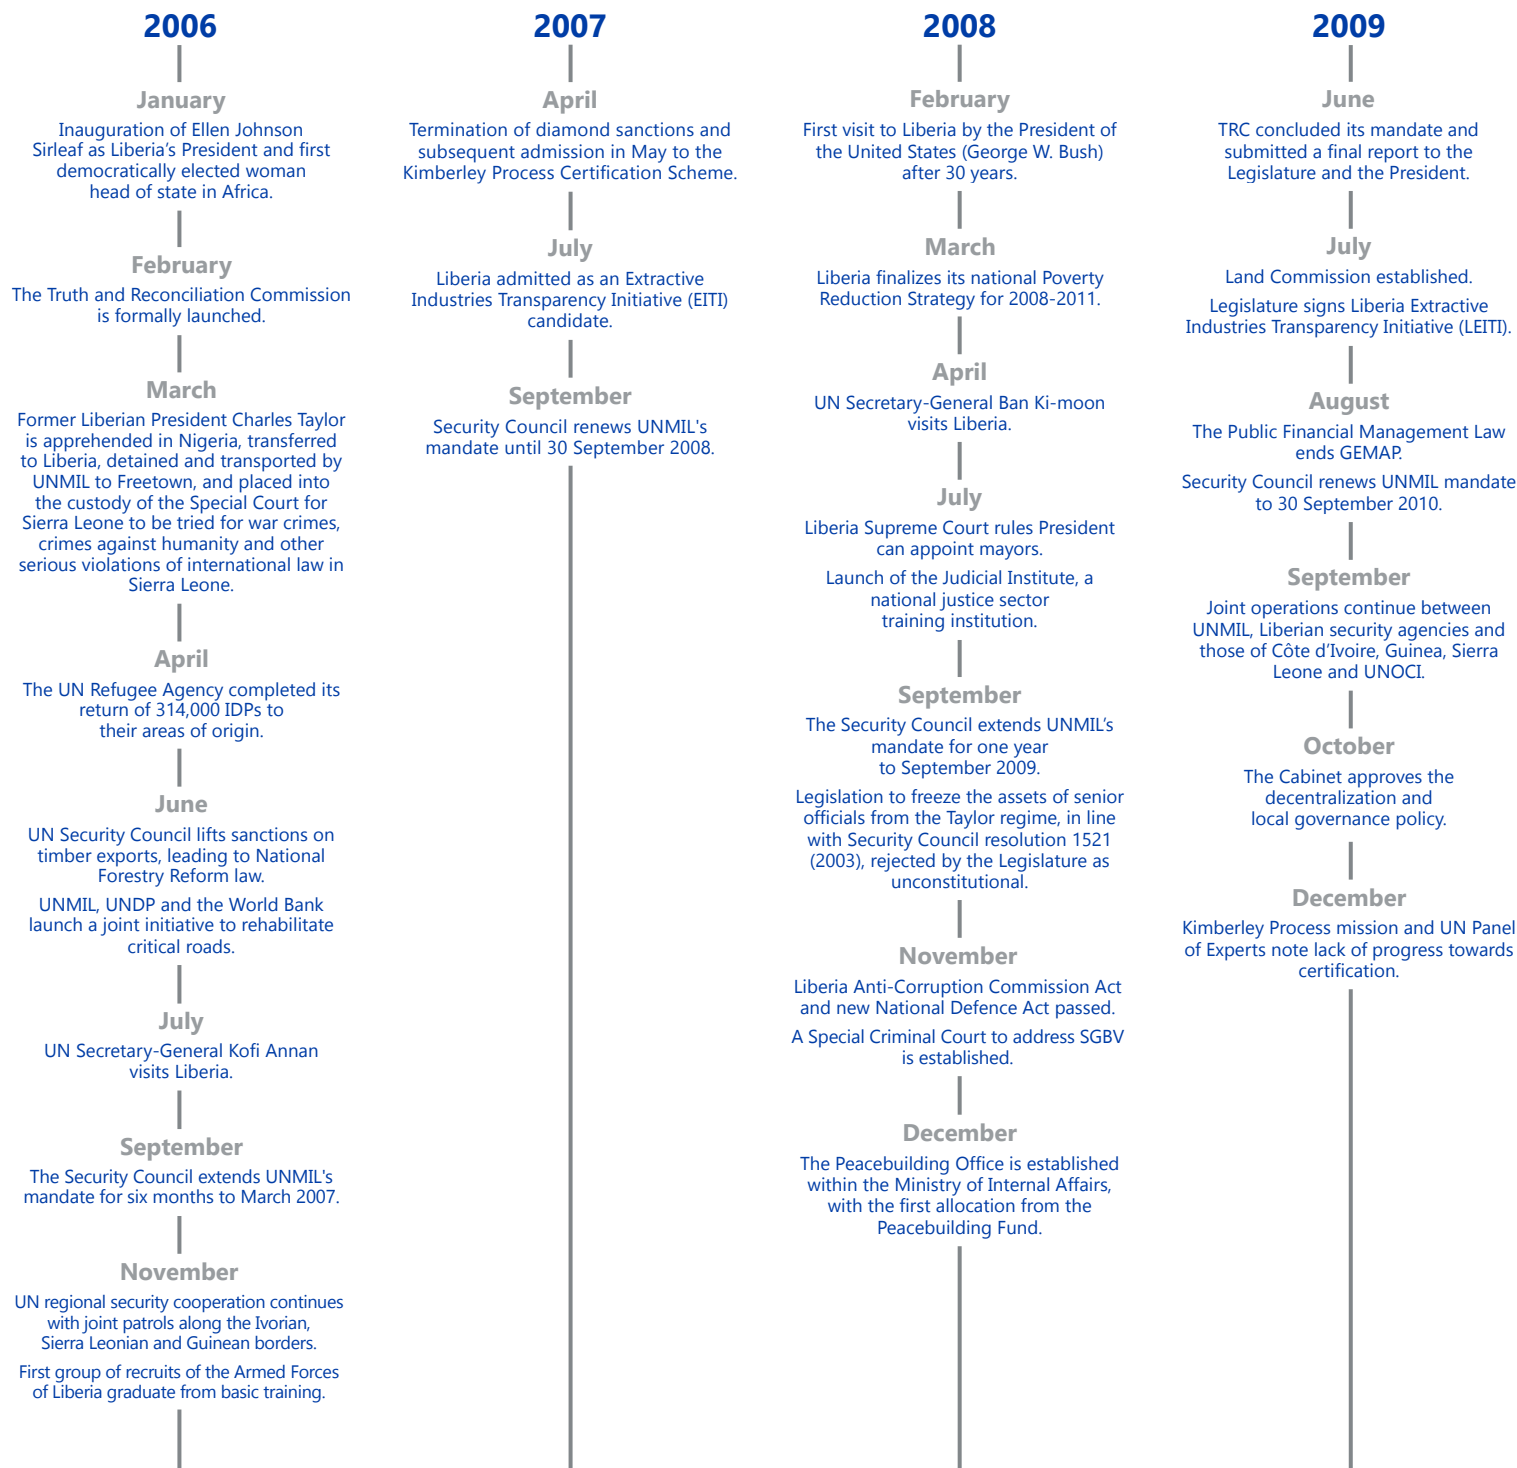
2006

January

Inauguration of Ellen Johnson Sirleaf as Liberia's President and first democratically elected woman head of state in Africa.

February

The Truth and Reconciliation Commission is formally launched.

March

Former Liberian President Charles Taylor is apprehended in Nigeria, transferred to Liberia, detained and transported by UNMIL to Freetown, and placed into the custody of the Special Court for Sierra Leone to be tried for war crimes, crimes against humanity and other serious violations of international law in Sierra Leone.

April

The UN Refugee Agency completed its return of 314,000 IDPs to their areas of origin.

June

UN Security Council lifts sanctions on timber exports, leading to National Forestry Reform law.

UNMIL, UNDP and the World Bank launch a joint initiative to rehabilitate critical roads.

July

UN Secretary-General Kofi Annan visits Liberia.

September

The Security Council extends UNMIL's mandate for six months to March 2007.

November

UN regional security cooperation continues with joint patrols along the Ivorian, Sierra Leonian and Guinean borders.

First group of recruits of the Armed Forces of Liberia graduate from basic training.

2007

April

Termination of diamond sanctions and subsequent admission in May to the Kimberley Process Certification Scheme.

July

Liberia admitted as an Extractive Industries Transparency Initiative (EITI) candidate.

September

Security Council renews UNMIL's mandate until 30 September 2008.

2008

February

First visit to Liberia by the President of the United States (George W. Bush) after 30 years.

March

Liberia finalizes its national Poverty Reduction Strategy for 2008-2011.

April

UN Secretary-General Ban Ki-moon visits Liberia.

July

Liberia Supreme Court rules President can appoint mayors.

Launch of the Judicial Institute, a national justice sector training institution.

September

The Security Council extends UNMIL's mandate for one year to September 2009.

Legislation to freeze the assets of senior officials from the Taylor regime, in line with Security Council resolution 1521 (2003), rejected by the Legislature as unconstitutional.

November

Liberia Anti-Corruption Commission Act and new National Defence Act passed.

A Special Criminal Court to address SGBV is established.

December

The Peacebuilding Office is established within the Ministry of Internal Affairs, with the first allocation from the Peacebuilding Fund.

2009

June

TRC concluded its mandate and submitted a final report to the Legislature and the President.

July

Land Commission established.

Legislature signs Liberia Extractive Industries Transparency Initiative (LEITI).

August

The Public Financial Management Law ends GEMAP.

Security Council renews UNMIL mandate to 30 September 2010.

September

Joint operations continue between UNMIL, Liberian security agencies and those of Côte d'Ivoire, Guinea, Sierra Leone and UNOCI.

October

The Cabinet approves the decentralization and local governance policy.

December

Kimberley Process mission and UN Panel of Experts note lack of progress towards certification.